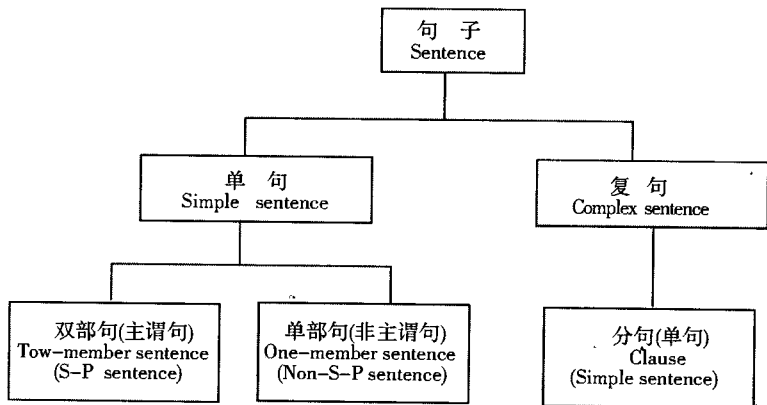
句 子
Sentence

单 句
Simple sentence

复 句
Complex sentence

双部句(主谓句)
Tow-member sentence
(S-P sentence)

单部句(非主谓句)
One-member sentence
(Non-S-P sentence)

分句(单句)
Clause
(Simple sentence)